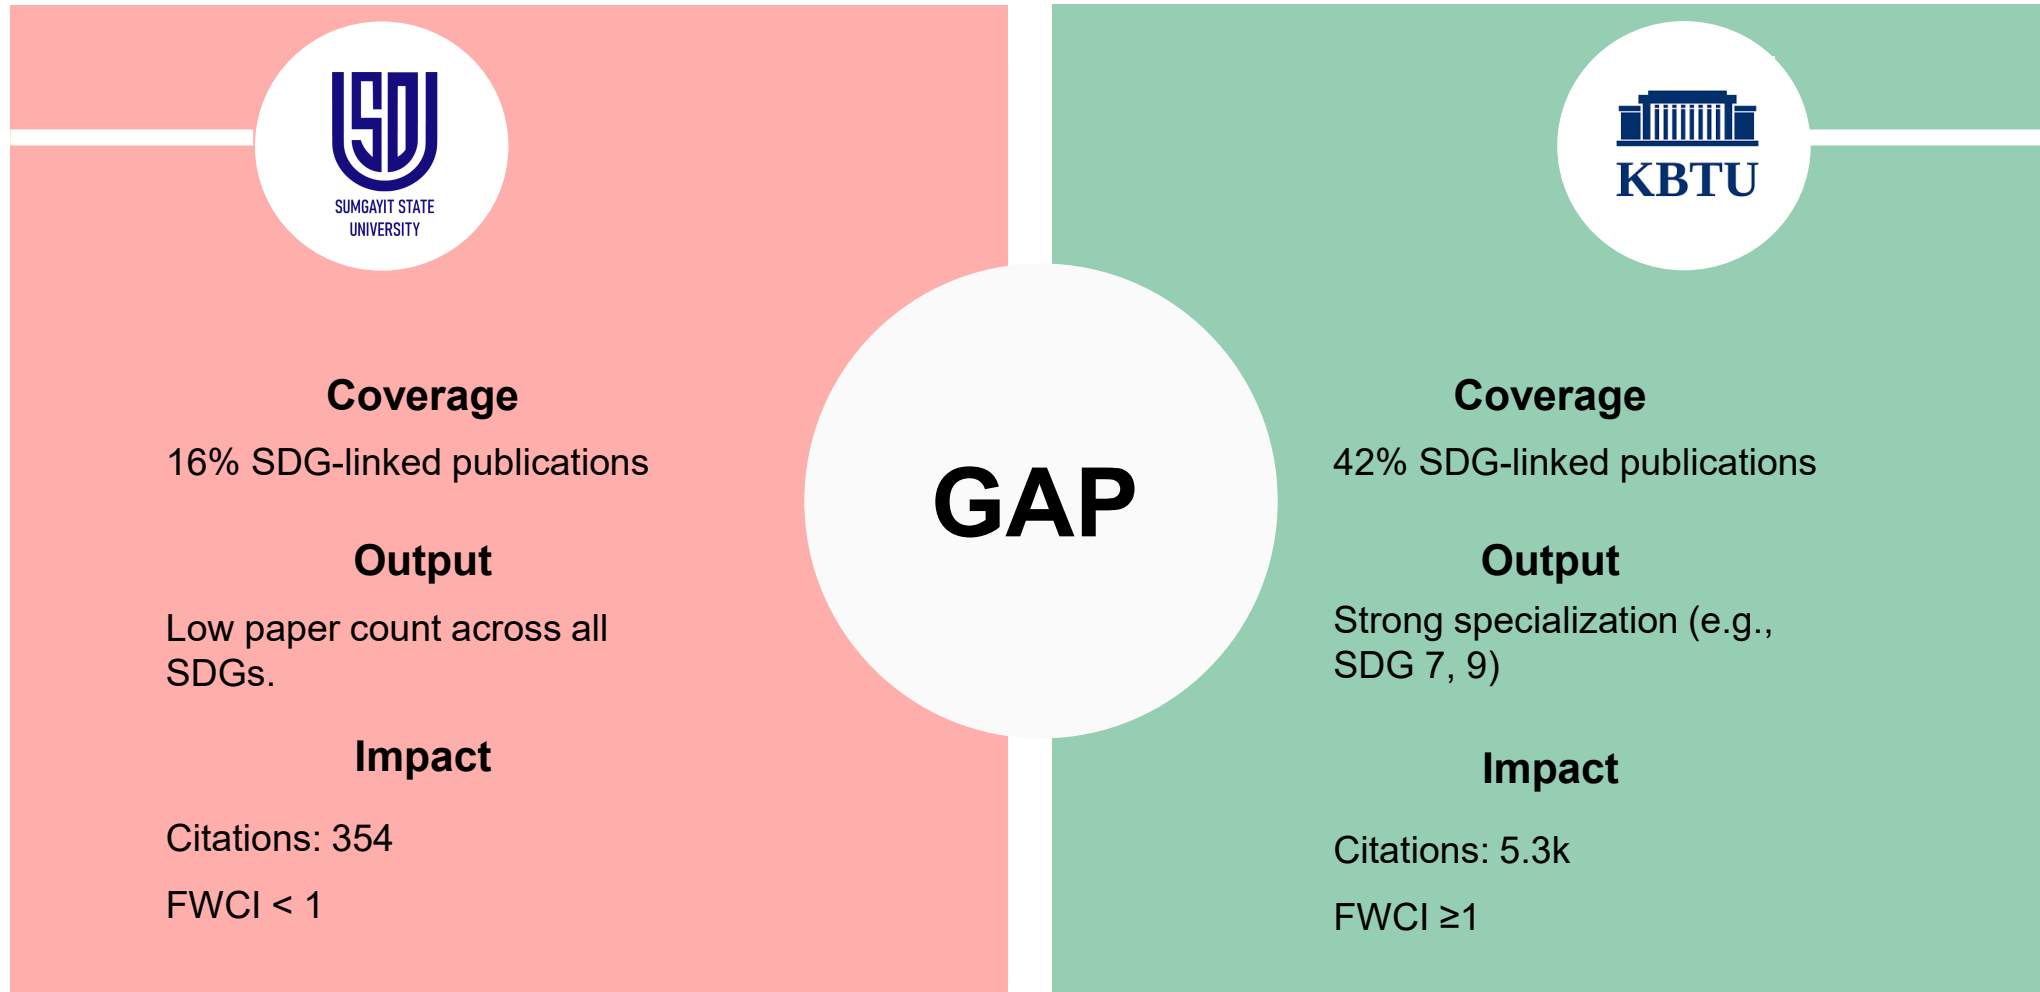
SUMGAYIT STATE UNIVERSITY

Coverage

16% SDG-linked publications

Output

Low paper count across all SDGs.

Impact

Citations: 354

FWCI < 1

GAP

KBTU

Coverage

42% SDG-linked publications

Output

Strong specialization (e.g., SDG 7, 9)

Impact

Citations: 5.3k

FWCI ≥1